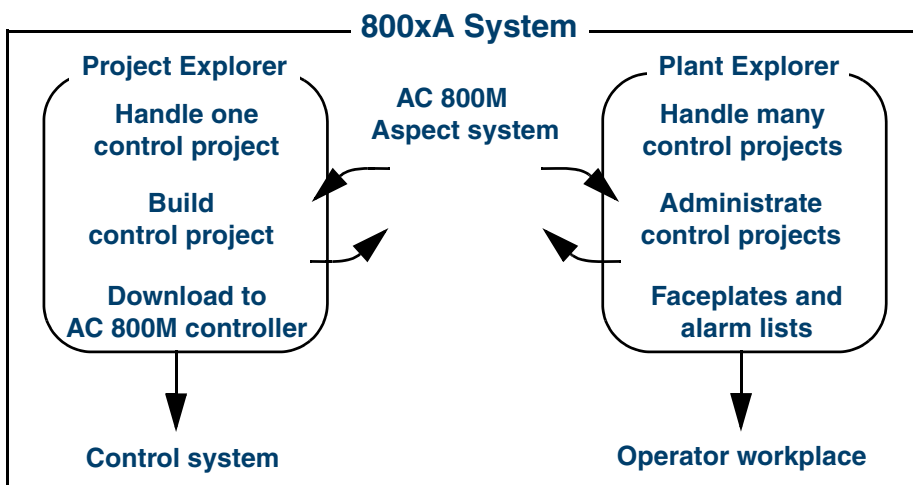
800xA System

Project Explorer

Handle one control project

Build control project

Download to AC 800M controller

AC 800M Aspect system

Plant Explorer

Handle many control projects

Administrate control projects

Faceplates and alarm lists

Control system

Operator workplace